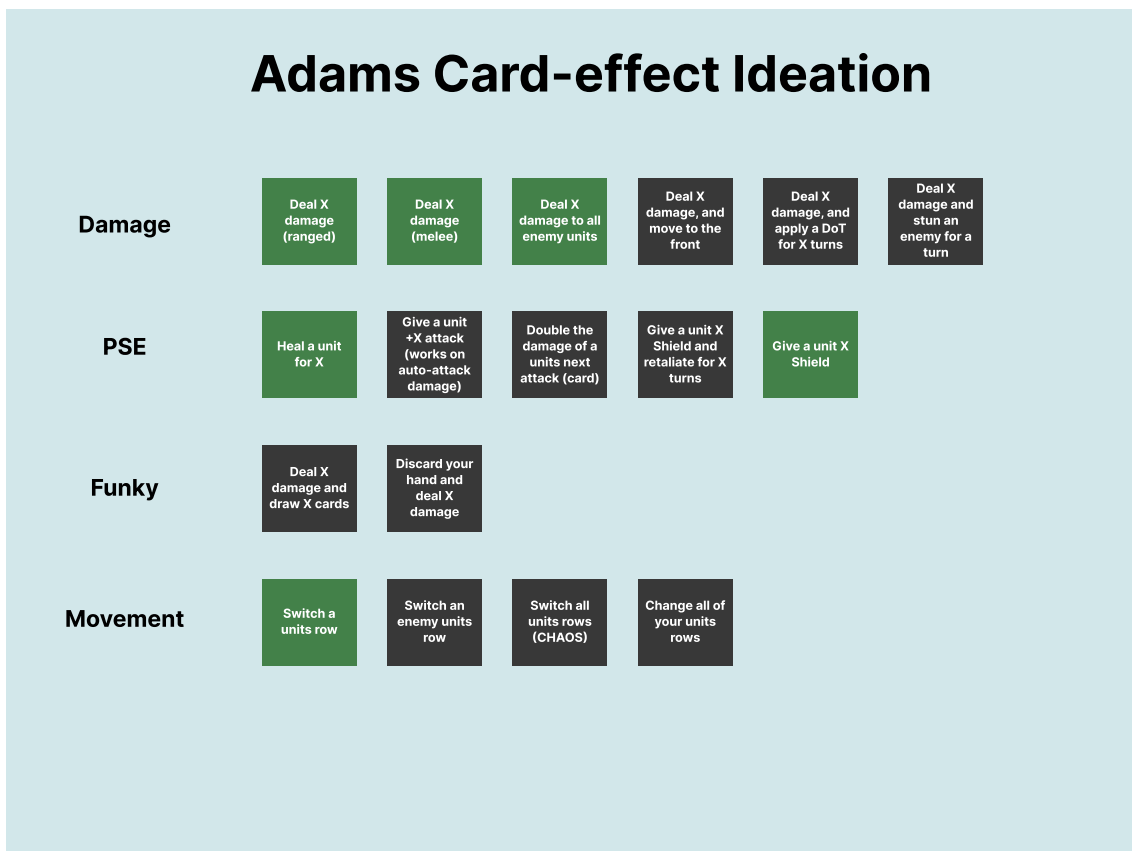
Adams Card-effect Ideation

Damage

Deal X damage (ranged)

Deal X damage (melee)

Deal X damage to all enemy units

Deal X damage, and move to the front

Deal X damage, and apply a DoT for X turns

Deal X damage and stun an enemy for a turn

PSE

Heal a unit for X

Give a unit +X attack (works on auto-attack damage)

Double the damage of a units next attack (card)

Give a unit X Shield and retaliate for X turns

Give a unit X Shield

Funky

Deal X damage and draw X cards

Discard your hand and deal X damage

Movement

Switch a units row

Switch an enemy units row

Switch all units rows (CHAOS)

Change all of your units rows